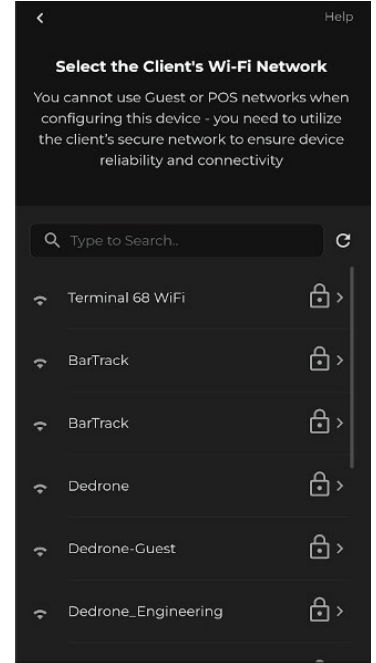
<

Help

Select the Client's Wi-Fi Network

You cannot use Guest or POS networks when configuring this device - you need to utilize the client's secure network to ensure device reliability and connectivity

Type to Search..

Terminal 68 WiFi

BarTrack

BarTrack

Dedrone

Dedrone-Guest

Dedrone_Engineering